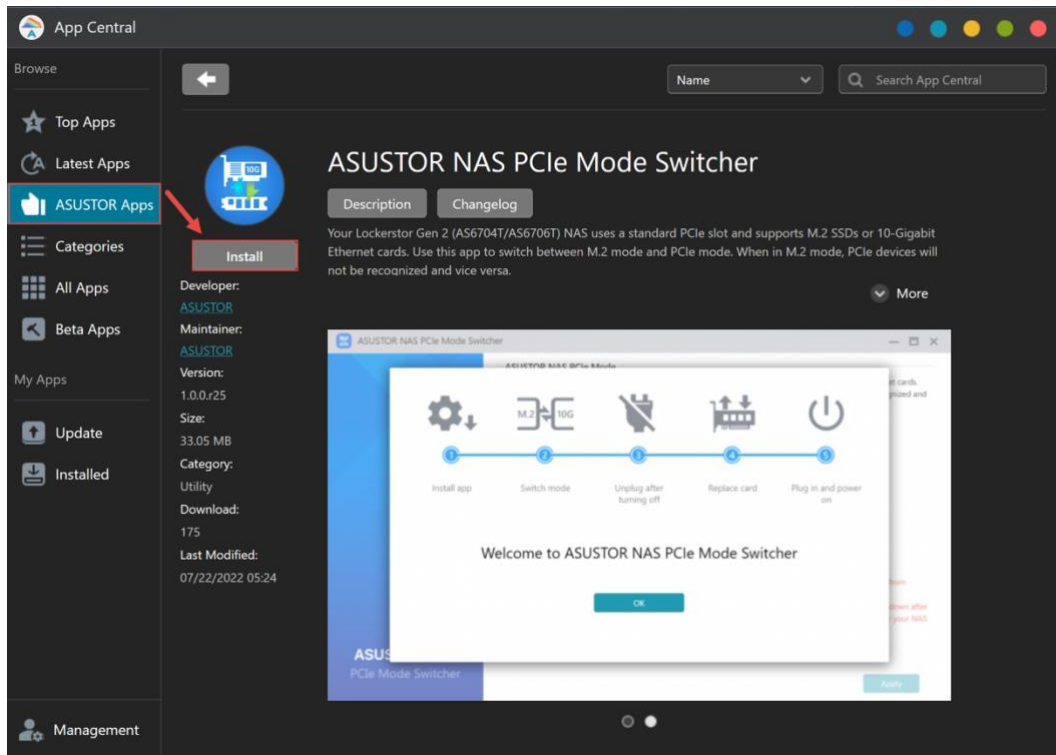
App Central

Browse

Top Apps

Latest Apps

ASUSTOR Apps

Categories

All Apps

Beta Apps

My Apps

Update

Installed

Management

Name

Search App Central

Install

Developer:
ASUSTOR
Maintainer:
ASUSTOR
Version:
1.0.0.r25
Size:
33.05 MB
Category:
Utility
Download:
175
Last Modified:
07/22/2022 05:24

ASUSTOR NAS PCIe Mode Switcher

Description

Changelog

Your Lockerstor Gen 2 (AS6704T/AS6706T) NAS uses a standard PCIe slot and supports M.2 SSDs or 10-Gigabit Ethernet cards. Use this app to switch between M.2 mode and PCIe mode. When in M.2 mode, PCIe devices will not be recognized and vice versa.

More

ASUSTOR NAS PCIe Mode Switcher

M.2 10G

1 2 3 4 5

Install app

Switch mode

Unplug after turning off

Replace card

Plug in and power on

Welcome to ASUSTOR NAS PCIe Mode Switcher

OK

ASUS

PCIe Mode Switcher

Apply